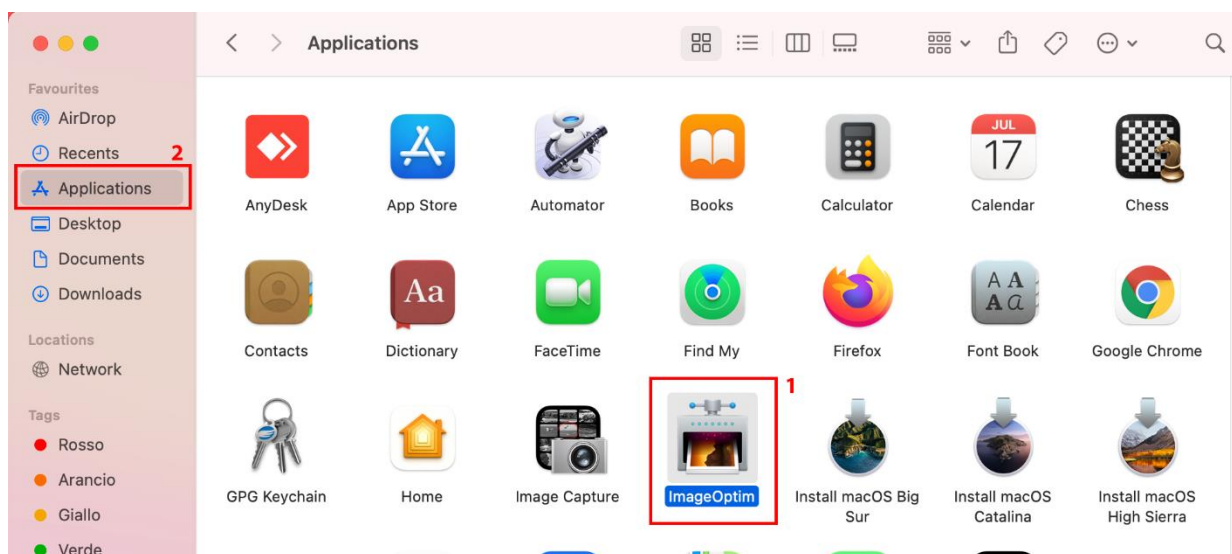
Favourites
AirDrop
Recents 2
Applications
Desktop
Documents
Downloads

Locations
Network

Tags
Rosso
Arancio
Giallo
Verde

Applications

AnyDesk
App Store
Automator
Books
Calculator
JUL 17
Calendar
Chess

Contacts
Aa
Dictionary
FaceTime
Find My
Firefox
AA Aa
Font Book
Google Chrome

1
GPG Keychain
Home
Image Capture
ImageOptim
Install macOS Big Sur
Install macOS Catalina
Install macOS High Sierra